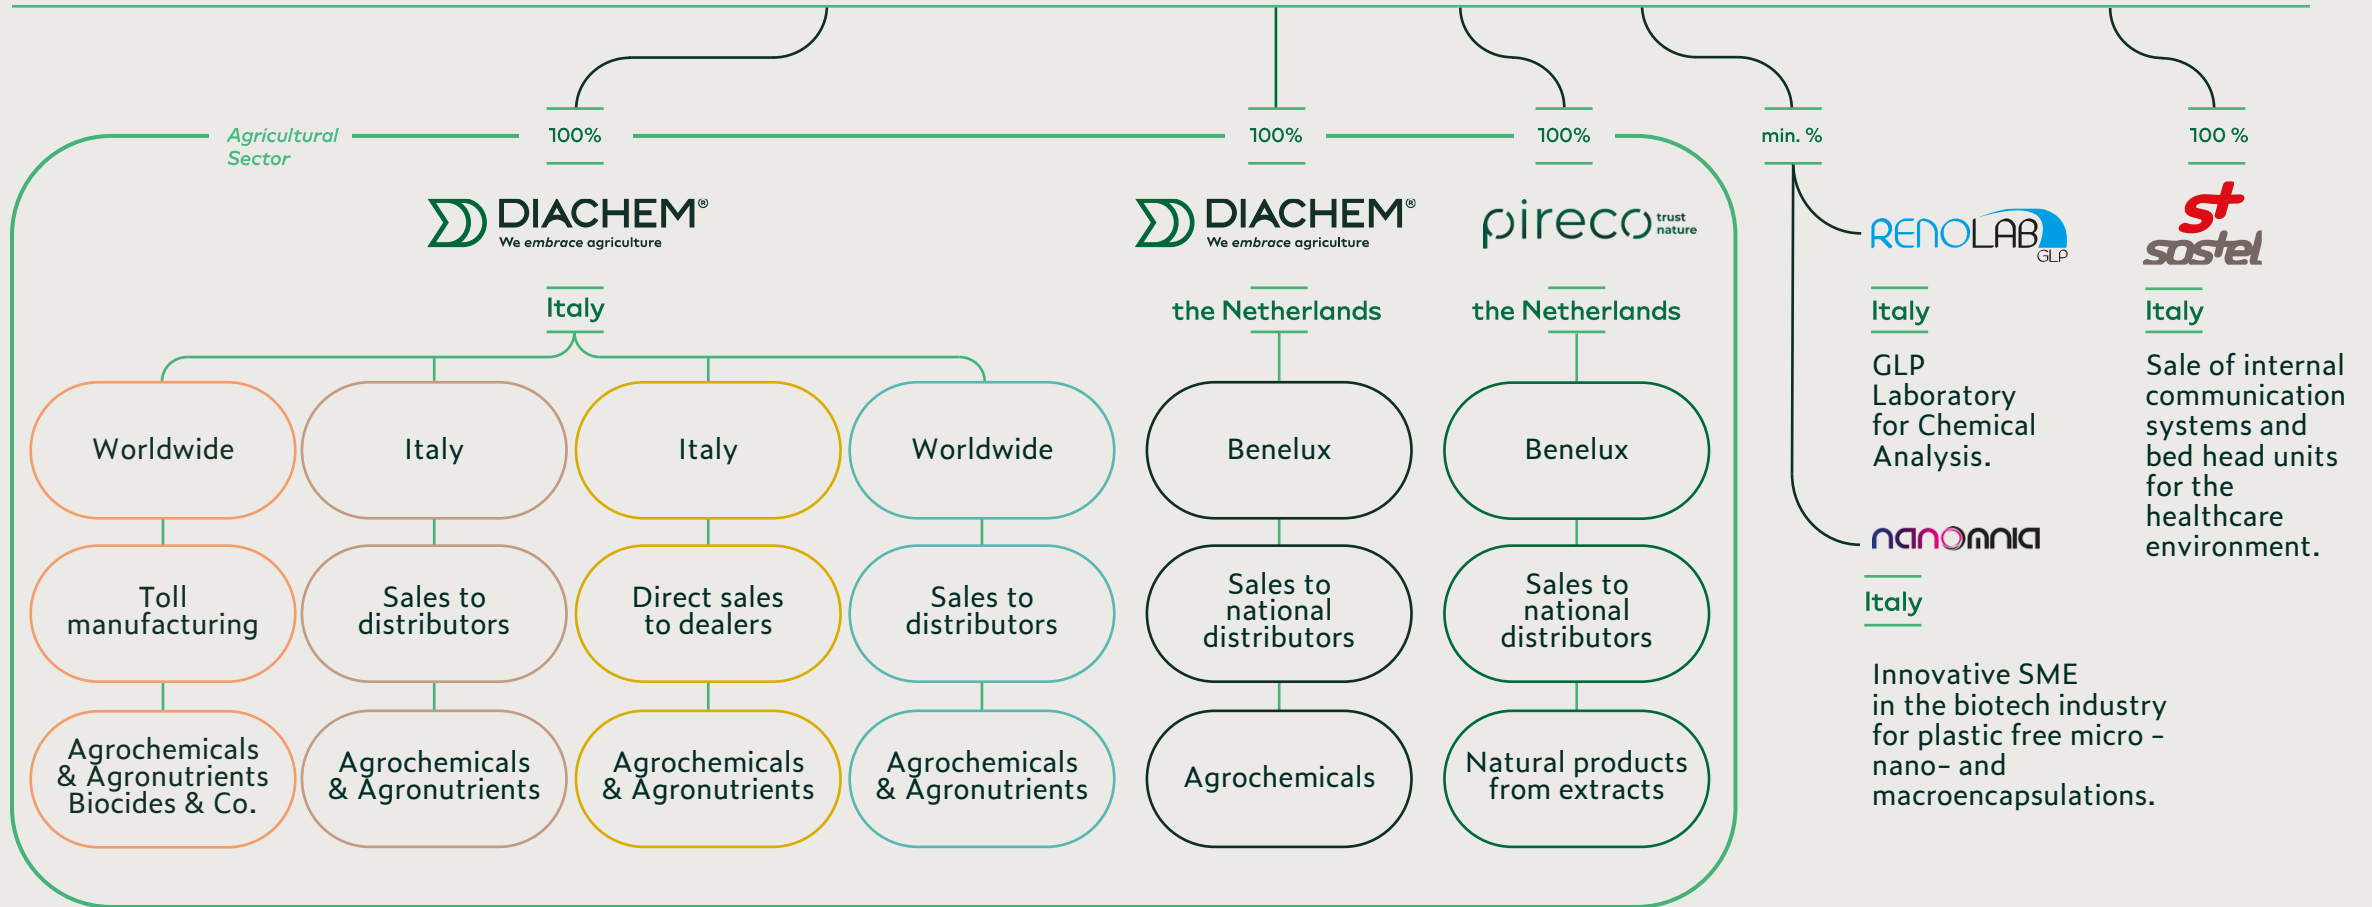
Agricultural Sector

100%

100%

100%

min. %

100 %

DIACHEM®
We embrace agriculture

Italy

Worldwide

Toll manufacturing

Agrochemicals & Agronutrients Biocides & Co.

Italy

Sales to distributors

Agrochemicals & Agronutrients

Italy

Direct sales to dealers

Agrochemicals & Agronutrients

Worldwide

Sales to distributors

Agrochemicals & Agronutrients

DIACHEM®
We embrace agriculture

the Netherlands

Benelux

Sales to national distributors

Agrochemicals

pireco trust nature

the Netherlands

Benelux

Sales to national distributors

Natural products from extracts

RENOLAB GLP

Italy

GLP Laboratory for Chemical Analysis.

nanomnia

Italy

Innovative SME in the biotech industry for plastic free micro – nano– and macroencapsulations.

st sostel

Italy

Sale of internal communication systems and bed head units for the healthcare environment.